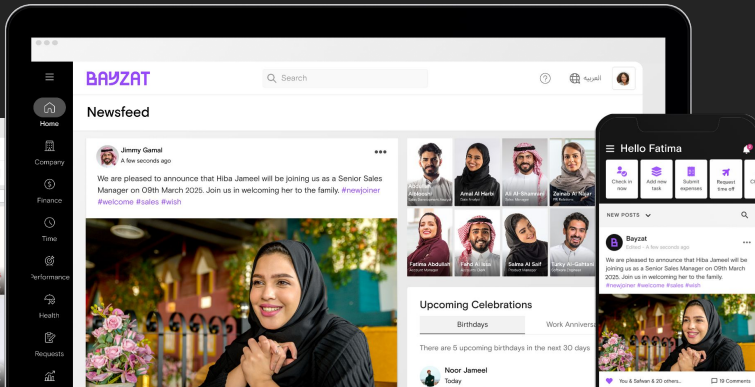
BAYZAT

Search

العربية

Home

Company

Finance

Time

Performance

Health

Requests

Newsfeed

Jimmy Gamal
A few seconds ago

We are pleased to announce that Hiba Jameel will be joining us as a Senior Sales Manager on 09th March 2025. Join us in welcoming her to the family. #newjoiner #welcome #sales #wish

Abdullah Alhosani
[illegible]

Amal Al Harbi
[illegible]

Ali Al-Shamsi
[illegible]

Zeinab Al Najjar
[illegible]

Fatima Abdullah
Account Manager

Fahd Al Issa
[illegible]

Salma Al Saif
Product Manager

Turky Al-Qahtani
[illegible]

Upcoming Celebrations

Birthdays

Work Anniversa

There are 5 upcoming birthdays in the next 30 days

Noor Jameel
Today

Hello Fatima

Check in now

Add new task

Submit expenses

Request time off

NEW POSTS

Bayzat
Edited · A few seconds ago

We are pleased to announce that Hiba Jameel will be joining us as a Senior Sales Manager on 09th March 2025. Join us in welcoming her to the family. #newjoiner #welcome #sales #wish

You & Safwan & 20 others...

19 Commen